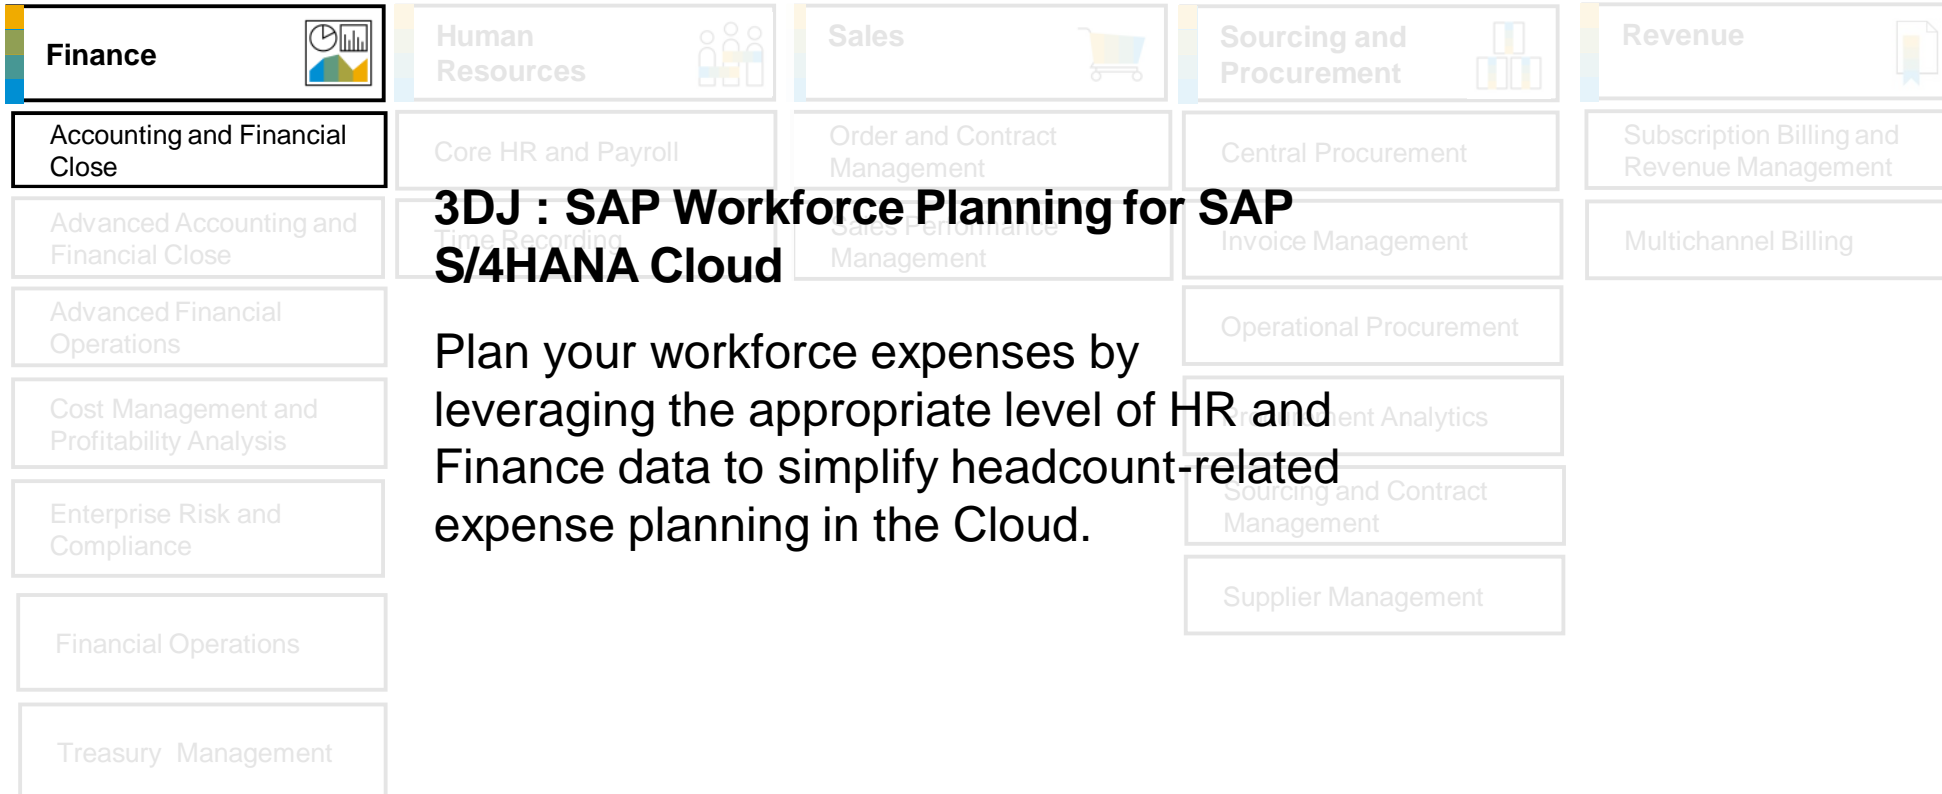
Finance

Accounting and Financial Close

Advanced Accounting and Financial Close

Advanced Financial Operations

Cost Management and Profitability Analysis

Enterprise Risk and Compliance

Financial Operations

Treasury Management

Human Resources

Core HR and Payroll

Time Recording

Sales

Order and Contract Management

Sales Performance Management

Sourcing and Procurement

Central Procurement

Invoice Management

Operational Procurement

Procurement Analytics

Sourcing and Contract Management

Supplier Management

Revenue

Subscription Billing and Revenue Management

Multichannel Billing

3DJ : SAP Workforce Planning for SAP S/4HANA Cloud

Plan your workforce expenses by leveraging the appropriate level of HR and Finance data to simplify headcount-related expense planning in the Cloud.